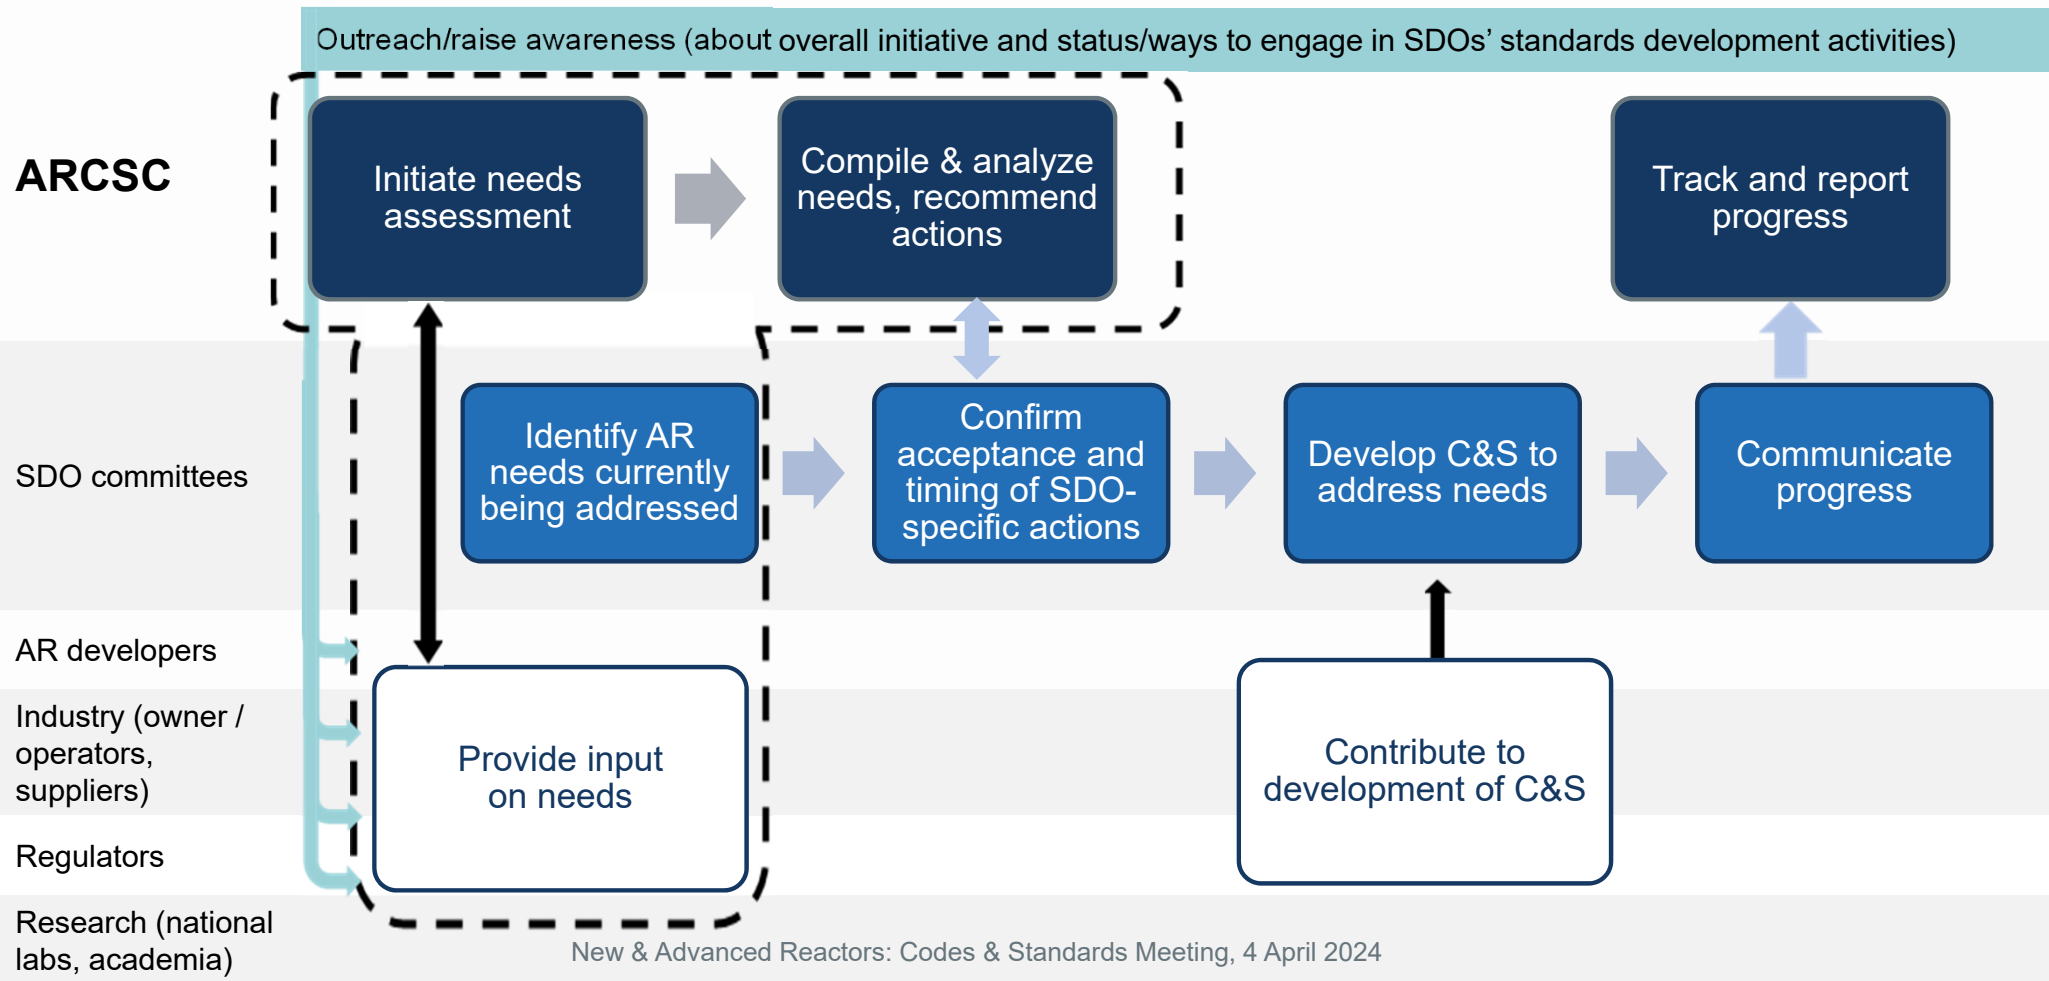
Outreach/raise awareness (about overall initiative and status/ways to engage in SDOs' standards development activities)

ARCSC

Initiate needs assessment

Compile & analyze needs, recommend actions

Track and report progress

SDO committees

Identify AR needs currently being addressed

Confirm acceptance and timing of SDO-specific actions

Develop C&S to address needs

Communicate progress

AR developers

Industry (owner / operators, suppliers)

Regulators

Research (national labs, academia)

Provide input on needs

Contribute to development of C&S

New & Advanced Reactors: Codes & Standards Meeting, 4 April 2024